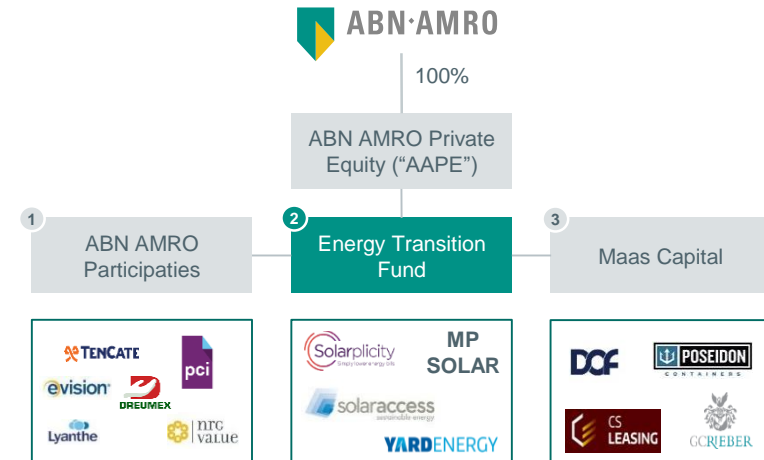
ABN·AMRO

100%

ABN AMRO Private Equity ("AAPE")

1 ABN AMRO Participaties

2 Energy Transition Fund

3 Maas Capital

TENCATE
pci
evision
DREUMEX
Lyanthe
nrg value

Solarplicity
Simply lower energy bills
MP SOLAR
solaraccess
sustainable energy
YARDENERGY

DCF
POSEIDON CONTAINERS
CS LEASING
GCRIEBER